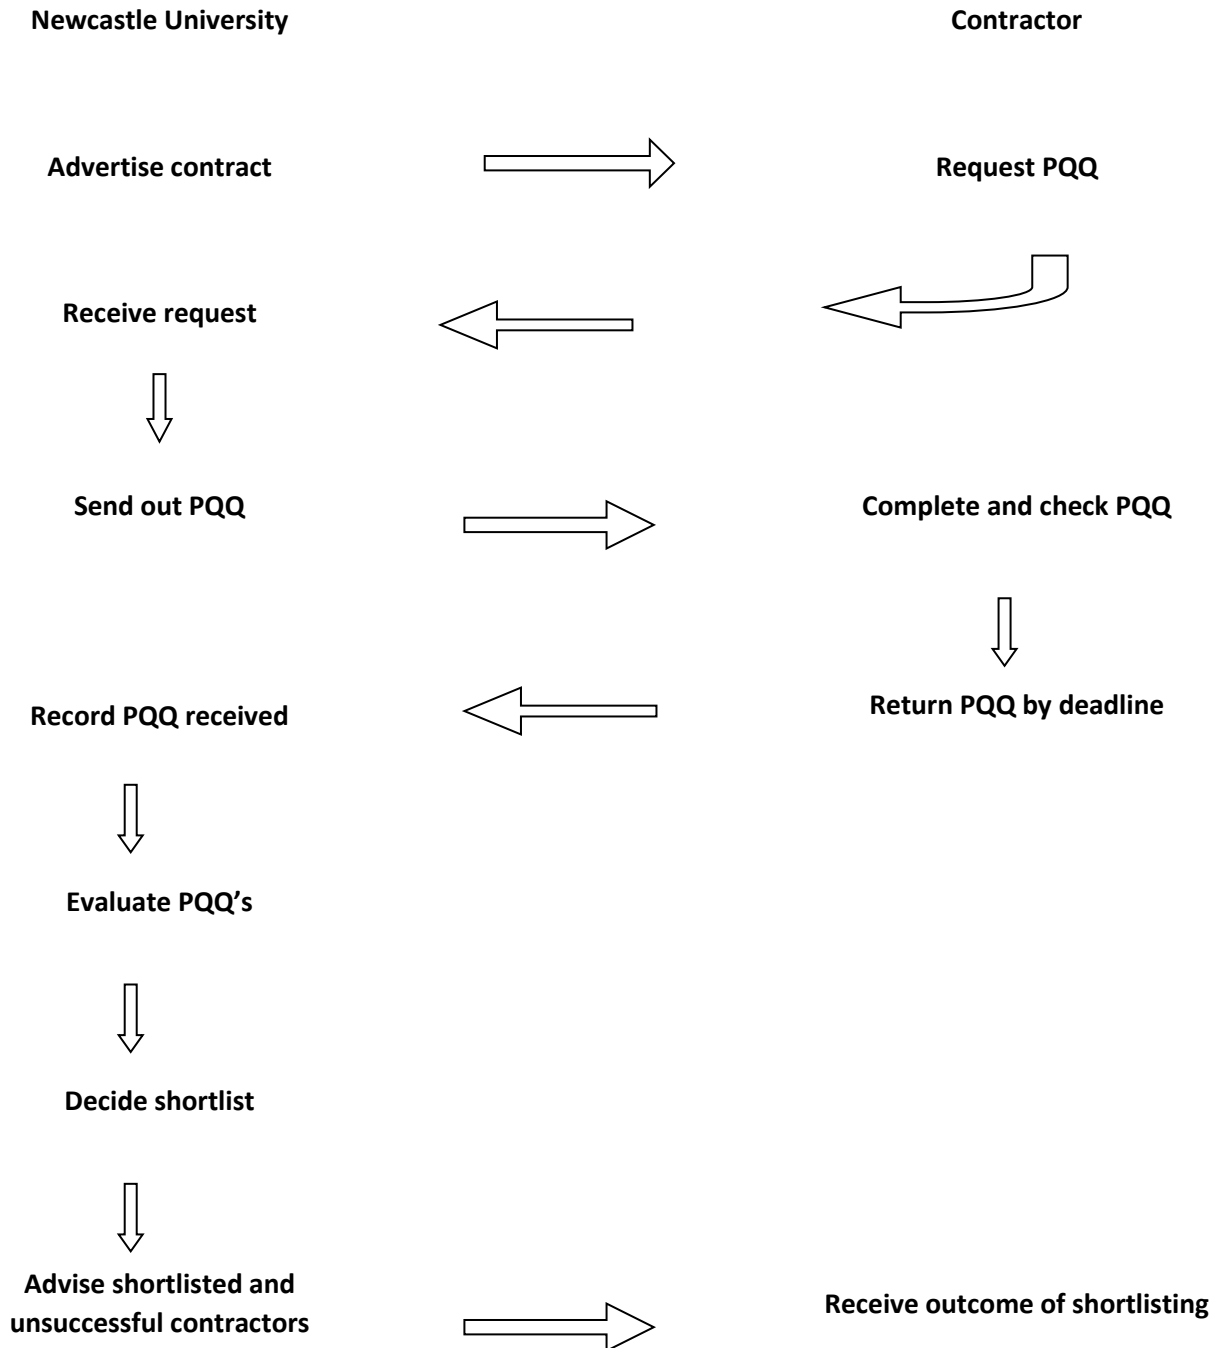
Newcastle University

Contractor

Advertise contract

Request PQQ

Receive request

Send out PQQ

Complete and check PQQ

Return PQQ by deadline

Record PQQ received

Evaluate PQQ's

Decide shortlist

Advise shortlisted and unsuccessful contractors

Receive outcome of shortlisting